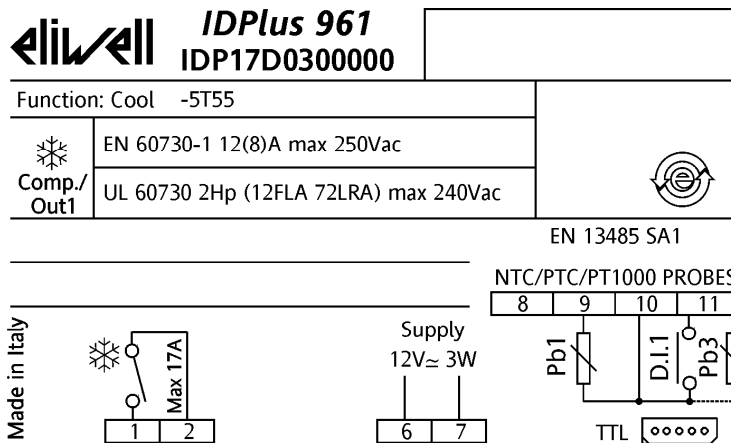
eliwell IDPlus 961
IDP17D0300000

Function: Cool -5T55

Comp./Out1
EN 60730-1 12(8)A max 250Vac
UL 60730 2Hp (12FLA 72LRA) max 240Vac

EN 13485 SA1

NTC/PTC/PT1000 PROBES

| 8 | 9 | 10 | 11 |
|---|---|---|---|

Pb1 D.I.1 Pb3

Made in Italy

Max 17A

| 1 | 2 |
|---|---|

Supply
12V≃ 3W

| 6 | 7 |
|---|---|

TTL